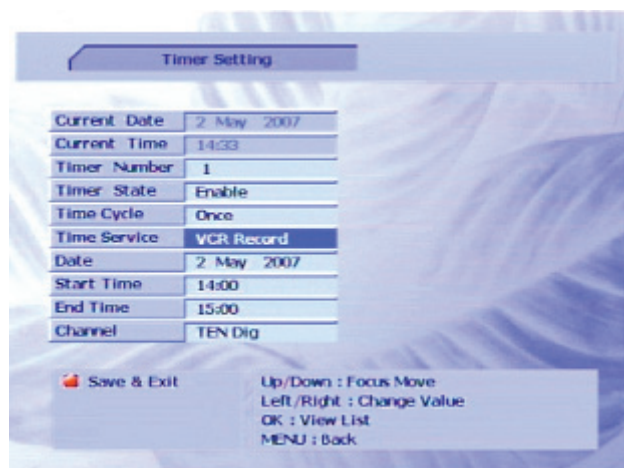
Timer Setting

| | |
|---|---|
| Current Date | 2 May 2007 |
| Current Time | 14:33 |
| Timer Number | 1 |
| Timer State | Enable |
| Time Cycle | Once |
| Time Service | VCR Record |
| Date | 2 May 2007 |
| Start Time | 14:00 |
| End Time | 15:00 |
| Channel | TEN Dig |

Save & Exit

Up/Down : Focus Move
Left/Right : Change Value
OK : View List
MENU : Back